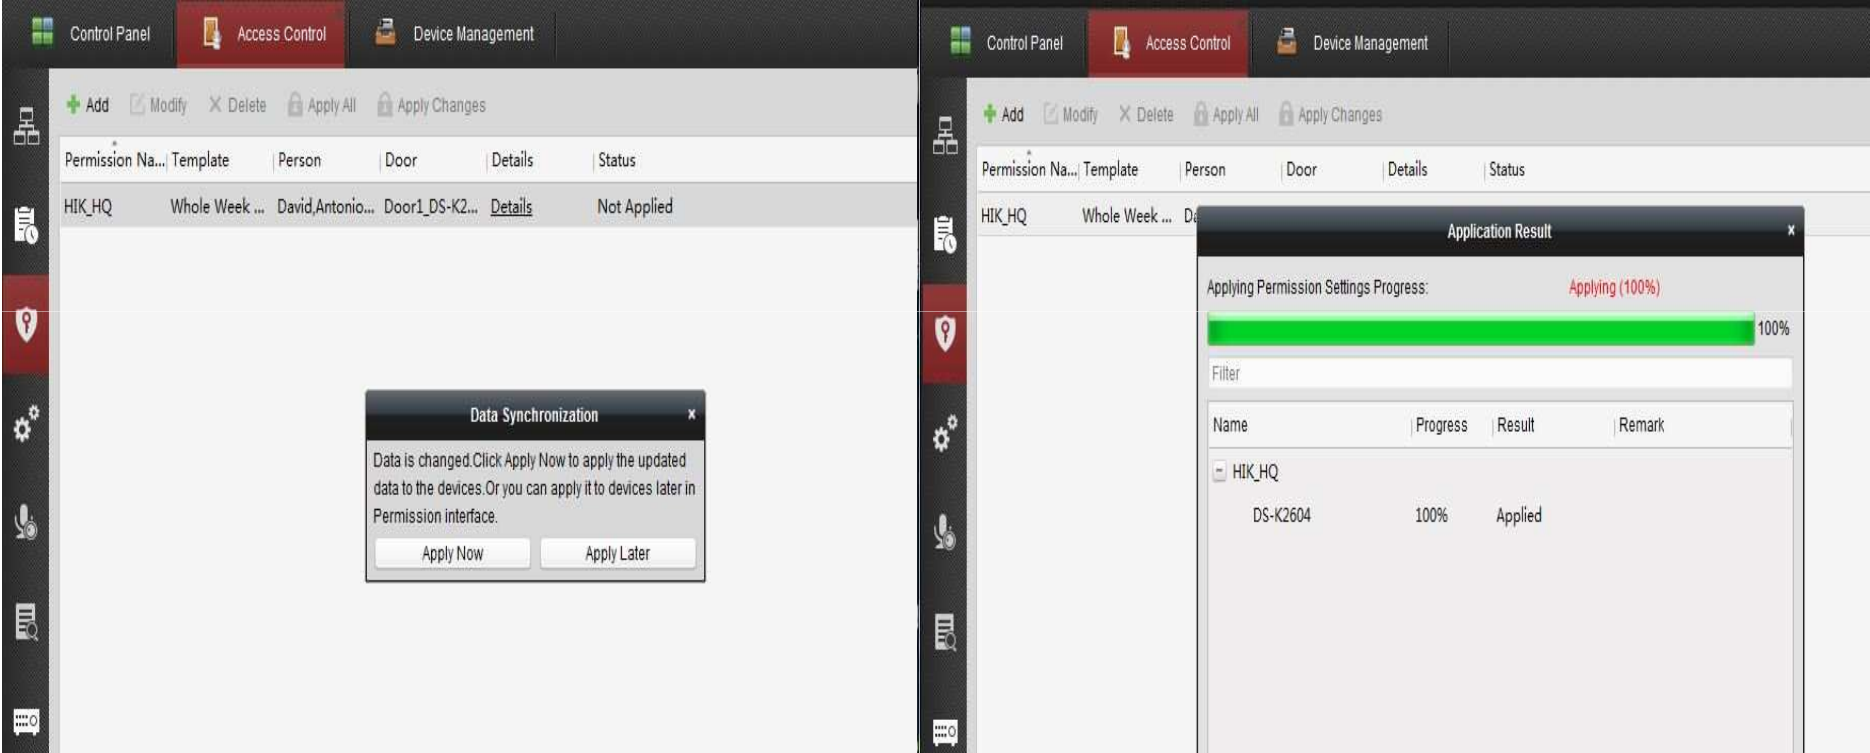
Control Panel Access Control Device Management

Add Modify Delete Apply All Apply Changes

| Permission Na... | Template | Person | Door | Details | Status |
|---|---|---|---|---|---|
| HIK_HQ | Whole Week ... | David,Antonio... | Door1_DS-K2... | Details | Not Applied |

Data Synchronization ×

Data is changed.Click Apply Now to apply the updated data to the devices.Or you can apply it to devices later in Permission interface.

Apply Now Apply Later

Control Panel Access Control Device Management

Add Modify Delete Apply All Apply Changes

| Permission Na... | Template | Person | Door | Details | Status |
|---|---|---|---|---|---|
| HIK_HQ | Whole Week ... | Da | | | |

Application Result ×

Applying Permission Settings Progress: Applying (100%)

100%

Filter

| Name | Progress | Result | Remark |
|---|---|---|---|
| HIK_HQ | | | |
| DS-K2604 | 100% | Applied | |